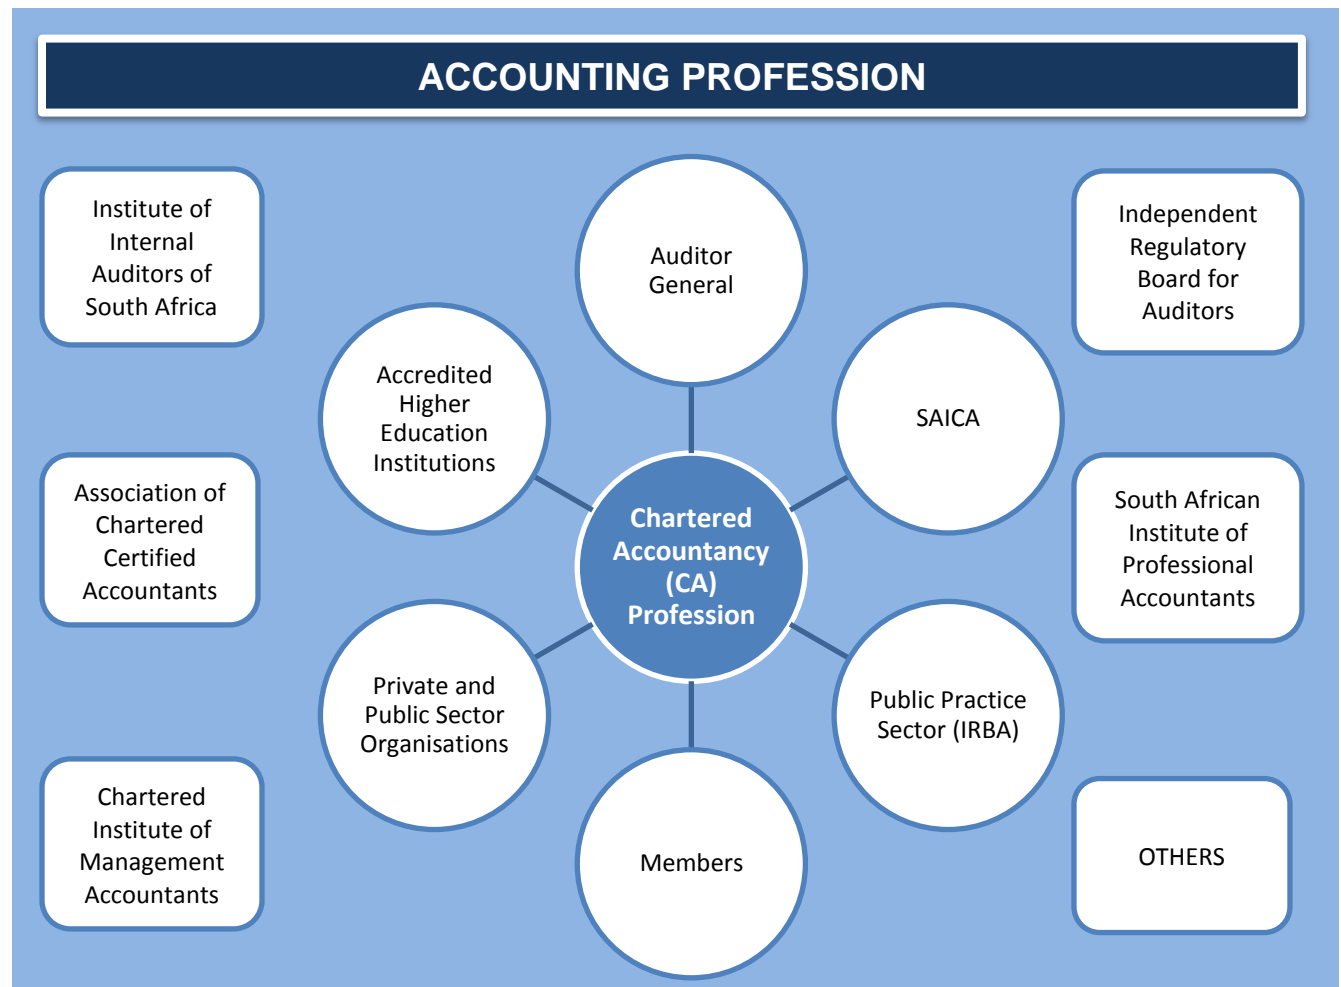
ACCOUNTING PROFESSION

Institute of Internal Auditors of South Africa

Association of Chartered Certified Accountants

Chartered Institute of Management Accountants

Auditor General

Accredited Higher Education Institutions

SAICA

Chartered Accountancy (CA) Profession

Private and Public Sector Organisations

Public Practice Sector (IRBA)

Members

Independent Regulatory Board for Auditors

South African Institute of Professional Accountants

OTHERS